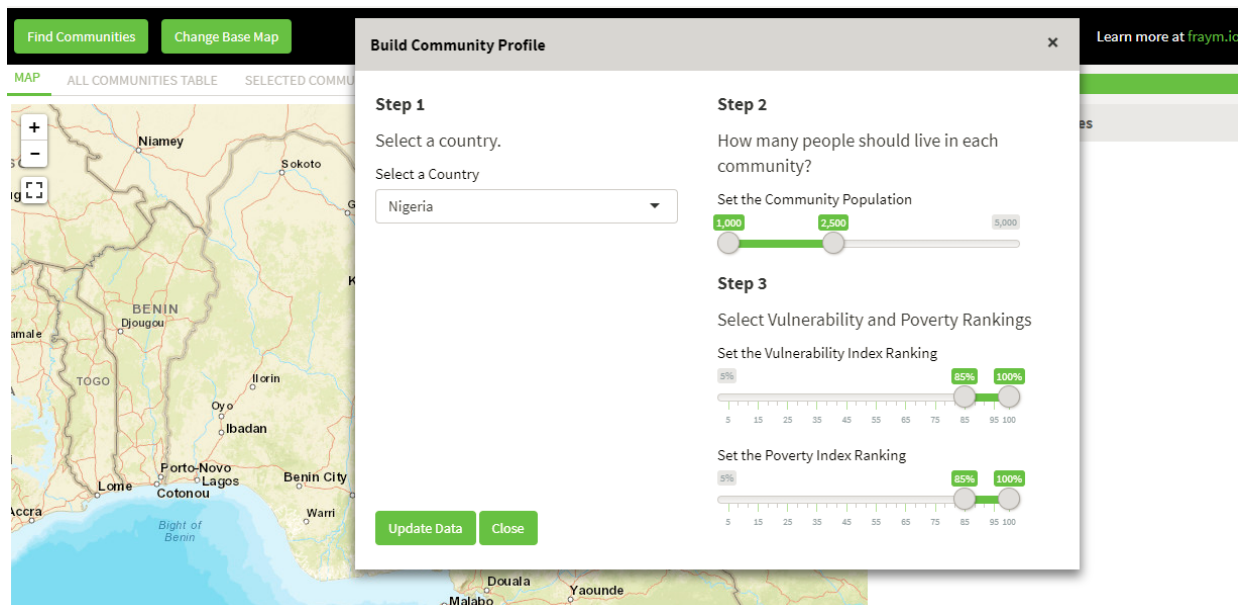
Find Communities Change Base Map

Learn more at fraym.io

MAP ALL COMMUNITIES TABLE SELECTED COMMU

es

+
−

Niamey
Sokoto
BENIN
Djougou
TOGO
Ilorin
Oyo
Ibadan
Porto-Novo
Lagos
Lome
Cotonou
Benin City
Warri
Accra
Bight of Benin
Douala
Yaounde
Malabo

Build Community Profile ×

Step 1

Select a country.

Select a Country

Nigeria

Step 2

How many people should live in each community?

Set the Community Population

1,000 2,500 5,000

Step 3

Select Vulnerability and Poverty Rankings

Set the Vulnerability Index Ranking

5% 85% 100%

5 15 25 35 45 55 65 75 85 95 100

Set the Poverty Index Ranking

5% 85% 100%

5 15 25 35 45 55 65 75 85 95 100

Update Data Close